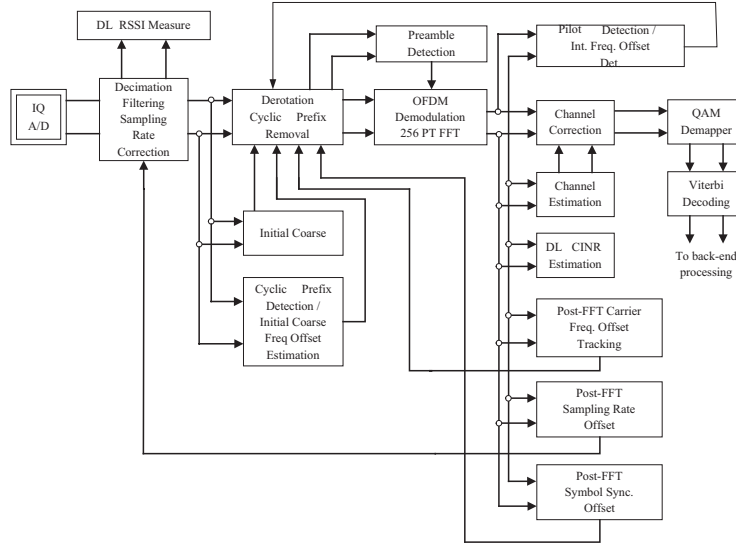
DL RSSI Measure

IQ
A/D

Decimation
Filtering
Sampling
Rate
Correction

Derotation
Cyclic Prefix
Removal

Preamble
Detection

OFDM
Demodulation
256 PT FFT

Pilot Detection /
Int. Freq. Offset
Det

Channel
Correction

QAM
Demapper

Viterbi
Decoding

To back-end
processing

Channel
Estimation

DL CINR
Estimation

Initial Coarse

Cyclic Prefix
Detection /
Initial Coarse
Freq Offset
Estimation

Post-FFT Carrier
Freq. Offset
Tracking

Post-FFT
Sampling Rate
Offset

Post-FFT
Symbol Sync.
Offset